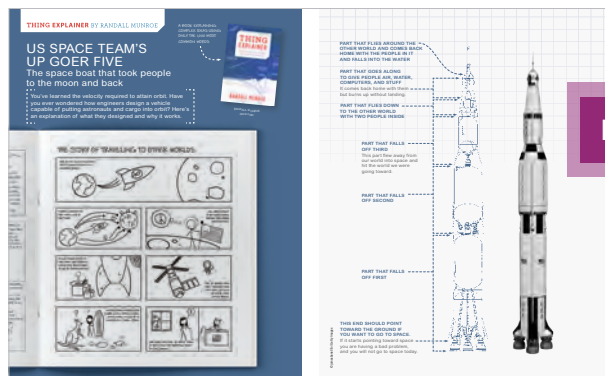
THING EXPLAINER BY RANDALL MUNROE

A BOOK EXPLAINING COMPLEX IDEAS USING ONLY THE 1,000 MOST COMMON WORDS

THING EXPLAINER

RANDALL MUNROE

US SPACE TEAM'S UP GOER FIVE

The space boat that took people to the moon and back

You've learned the velocity required to attain orbit. Have you ever wondered how engineers design a vehicle capable of putting astronauts and cargo into orbit? Here's an explanation of what they designed and why it works.

THE STORY OF TRAVELING TO OTHER WORLDS

PART THAT FLIES AROUND THE OTHER WORLD AND COMES BACK HOME WITH THE PEOPLE IN IT AND FALLS INTO THE WATER

PART THAT GOES ALONG TO GIVE PEOPLE AIR, WATER, COMPUTERS, AND STUFF
It comes back home with them but burns up without landing.

PART THAT FLIES DOWN TO THE OTHER WORLD WITH TWO PEOPLE INSIDE

PART THAT FALLS OFF THIRD
This part flew away from our world into space and hit the world we were going toward

PART THAT FALLS OFF SECOND

PART THAT FALLS OFF FIRST

THIS END SHOULD POINT TOWARD THE GROUND IF YOU WANT TO GO TO SPACE.
If it starts pointing toward space you are having a bad problem and you will not go to space today.